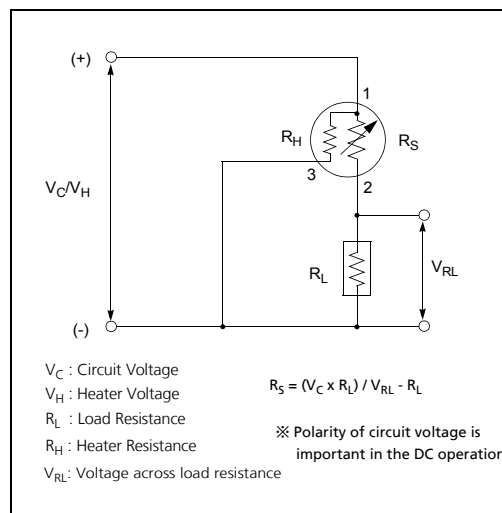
(+)

1

$R_H$

$R_S$

3

2

$V_C/V_H$

$R_L$

$V_{RL}$

(-)

$V_C$ : Circuit Voltage

$V_H$ : Heater Voltage

$R_L$ : Load Resistance

$R_H$ : Heater Resistance

$V_{RL}$: Voltage across load resistance

$R_S = (V_C \times R_L) / V_{RL} - R_L$

※ Polarity of circuit voltage is important in the DC operation